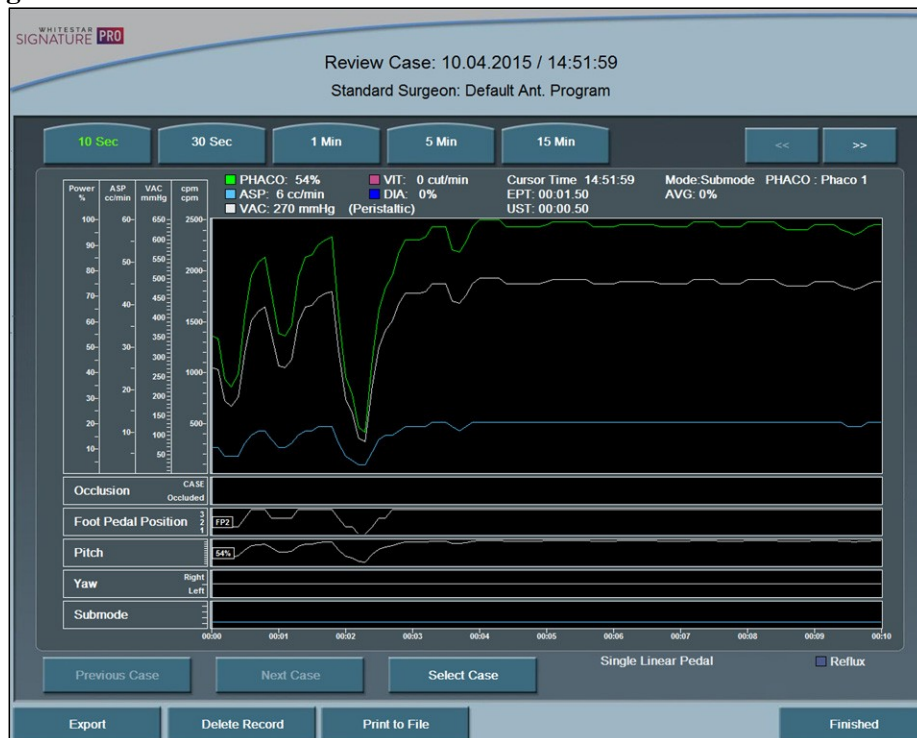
WHITESTAR SIGNATURE PRO

Review Case: 10.04.2015 / 14:51:59

Standard Surgeon: Default Ant. Program

10 Sec | 30 Sec | 1 Min | 5 Min | 15 Min | << | >>

PHACO: 54%
ASP: 6 cc/min
VAC: 270 mmHg (Peristaltic)
VIT: 0 cut/min
DIA: 0%
Cursor Time 14:51:59
EPT: 00:01.50
UST: 00:00.50
Mode:Submode PHACO : Phaco 1
AVG: 0%

Power %
ASP cc/min
VAC mmHg
cpm cpm

100 90 80 70 60 50 40 30 20 10
60 50 40 30 20 10
650 600 550 500 450 400 350 300 250 200 150 100 50
2500 2000 1500 1000 500

Occlusion
CASE
Occluded

Foot Pedal Position
3
2
1
FP2

Pitch
54%

Yaw
Right
Left

Submode

00:00 00:01 00:02 00:03 00:04 00:05 00:06 00:07 00:08 00:09 00:10

Previous Case
Next Case
Select Case
Single Linear Pedal
Reflux

Export
Delete Record
Print to File
Finished